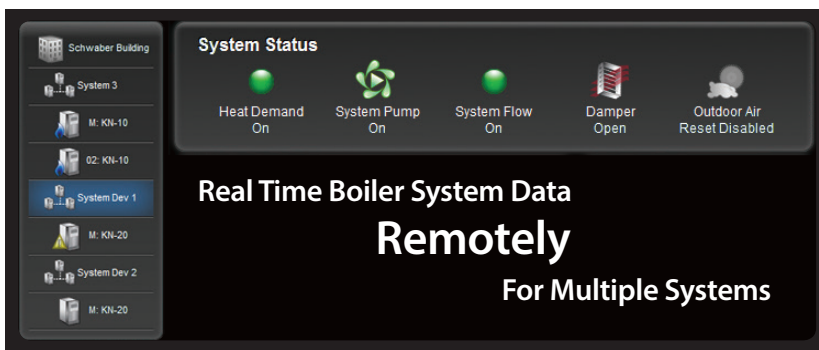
Schwaber Building
System 3
M: KN-10
02: KN-10
System Dev 1
M: KN-20
System Dev 2
M: KN-20

System Status

Heat Demand
On

System Pump
On

System Flow
On

Damper
Open

Outdoor Air
Reset Disabled

Real Time Boiler System Data
Remotely
For Multiple Systems